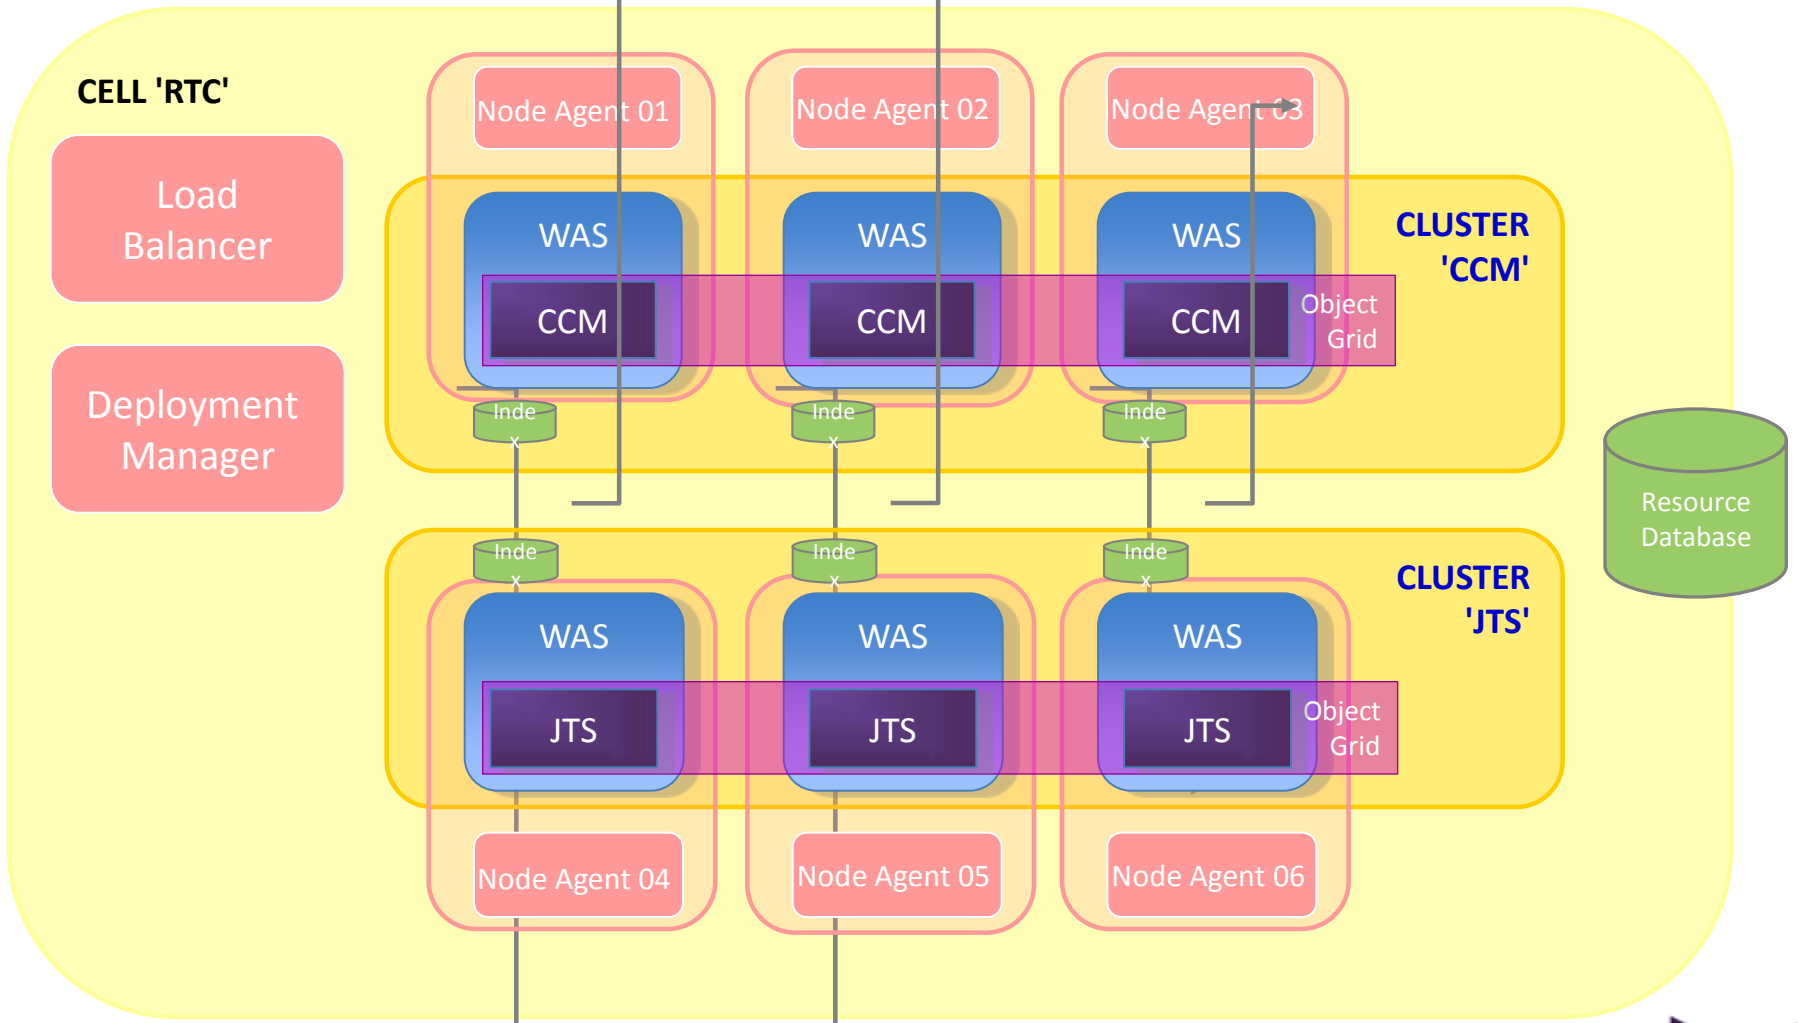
CELL 'RTC'

Load Balancer

Deployment Manager

Node Agent 01

Node Agent 02

Node Agent 03

WAS

WAS

WAS

CCM

CCM

CCM

Object Grid

CLUSTER 'CCM'

Inde x

Inde x

Inde x

Resource Database

Inde x

Inde x

Inde x

CLUSTER 'JTS'

WAS

WAS

WAS

JTS

JTS

JTS

Object Grid

Node Agent 04

Node Agent 05

Node Agent 06